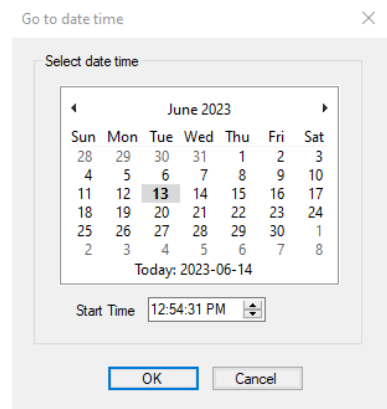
Go to date time

Select date time

◄ June 2023 ►

| Sun | Mon | Tue | Wed | Thu | Fri | Sat |
|---|---|---|---|---|---|---|
| 28 | 29 | 30 | 31 | 1 | 2 | 3 |
| 4 | 5 | 6 | 7 | 8 | 9 | 10 |
| 11 | 12 | 13 | 14 | 15 | 16 | 17 |
| 18 | 19 | 20 | 21 | 22 | 23 | 24 |
| 25 | 26 | 27 | 28 | 29 | 30 | 1 |
| 2 | 3 | 4 | 5 | 6 | 7 | 8 |

Today: 2023-06-14

Start Time 12:54:31 PM

OK Cancel